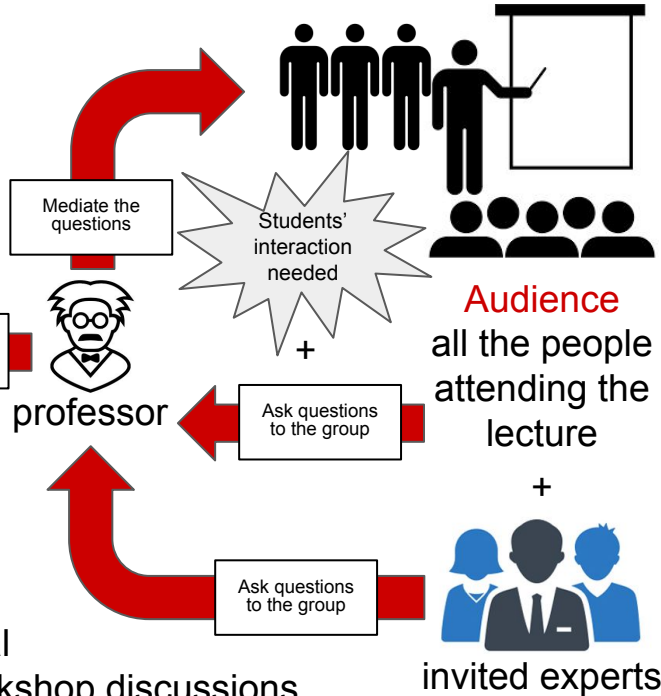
Mediate the questions

Students' interaction needed

+

Audience
all the people attending the lecture

professor

Ask questions to the group

+

Ask questions to the group

l
kshop discussions

invited experts